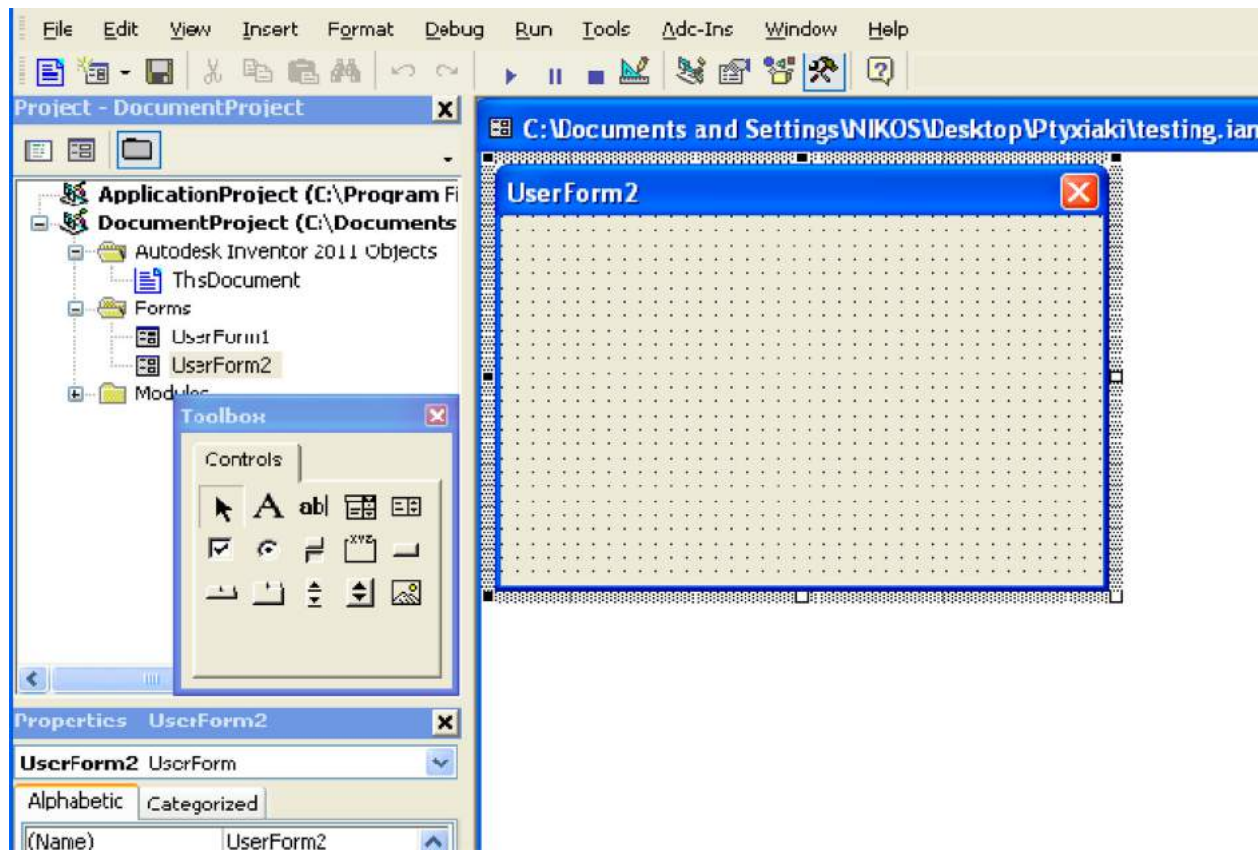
File Edit View Insert Format Debug Run Tools Add-Ins Window Help

Project - DocumentProject

ApplicationProject (C:\Program Fi
DocumentProject (C:\Documents
Autodesk Inventor 2011 Objects
ThisDocument
Forms
UserForm1
UserForm2
Modules

Toolbox
Controls
A abl

Properties UserForm2
UserForm2 UserForm
Alphabetic Categorized
(Name) UserForm2

C:\Documents and Settings\NIKOS\Desktop\Ptyxiaki\testing.iam
UserForm2